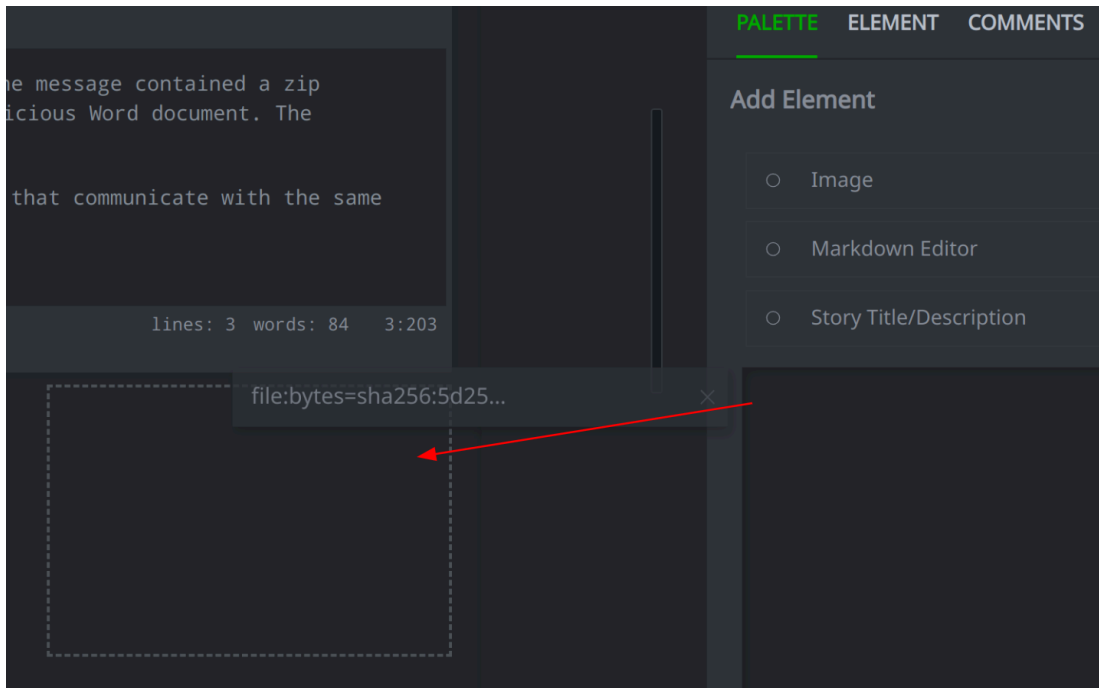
ne message contained a zip
icious Word document. The

that communicate with the same

lines: 3 words: 84 3:203

file:bytes=sha256:5d25...

PALETTE ELEMENT COMMENTS

Add Element

Image

Markdown Editor

Story Title/Description